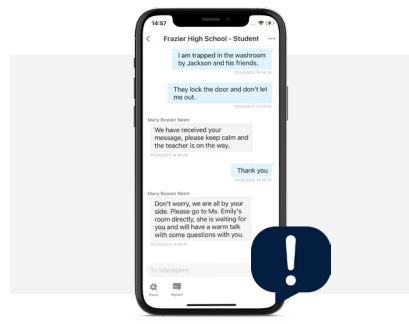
14:57

Frazier High School - Student

I am trapped in the washroom by Jackson and his friends.

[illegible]

They lock the door and don't let me out.

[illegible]

Mary Bowen Neen

We have received your message, please keep calm and the teacher is on the way.

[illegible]

Thank you

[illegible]

Mary Bowen Neen

Don't worry, we are all by your side. Please go to Ms. Emily's room directly, she is waiting for you and will have a warm talk with some questions with you.

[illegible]

To Managers

Panel Report